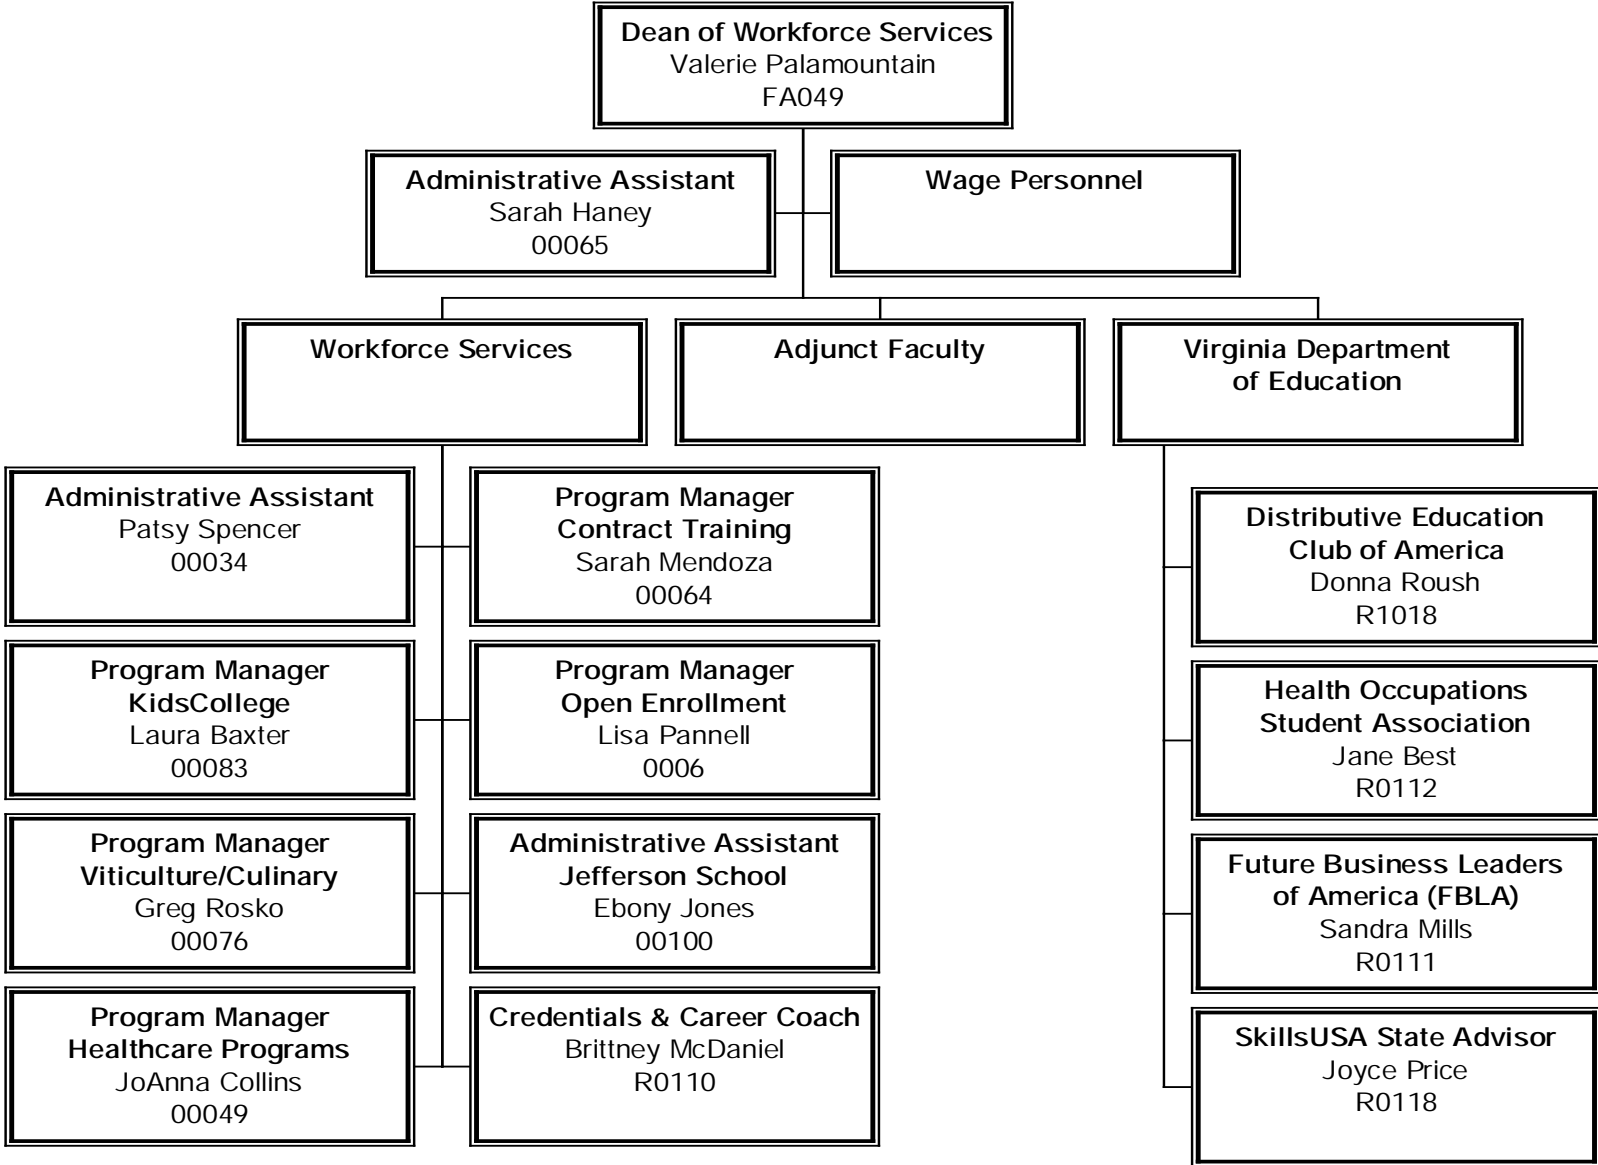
Dean of Workforce Services
Valerie Palamountain
FA049

Administrative Assistant
Sarah Haney
00065

Wage Personnel

Workforce Services

Adjunct Faculty

Virginia Department of Education

Administrative Assistant
Patsy Spencer
00034

Program Manager
Contract Training
Sarah Mendoza
00064

Program Manager
KidsCollege
Laura Baxter
00083

Program Manager
Open Enrollment
Lisa Pannell
0006

Program Manager
Viticulture/Culinary
Greg Rosko
00076

Administrative Assistant
Jefferson School
Ebony Jones
00100

Program Manager
Healthcare Programs
JoAnna Collins
00049

Credentials & Career Coach
Brittney McDaniel
R0110

Distributive Education
Club of America
Donna Roush
R1018

Health Occupations
Student Association
Jane Best
R0112

Future Business Leaders
of America (FBLA)
Sandra Mills
R0111

SkillsUSA State Advisor
Joyce Price
R0118